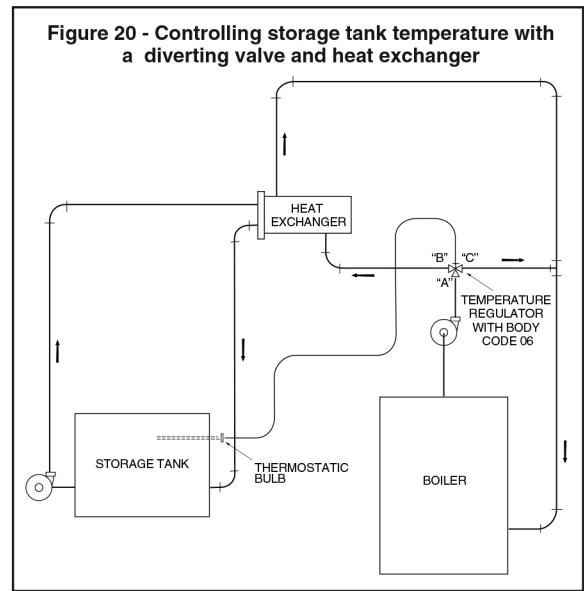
Figure 20 - Controlling storage tank temperature with a diverting valve and heat exchanger

HEAT EXCHANGER

"B"

"C"

"A"

TEMPERATURE REGULATOR WITH BODY CODE 06

STORAGE TANK

THERMOSTATIC BULB

BOILER